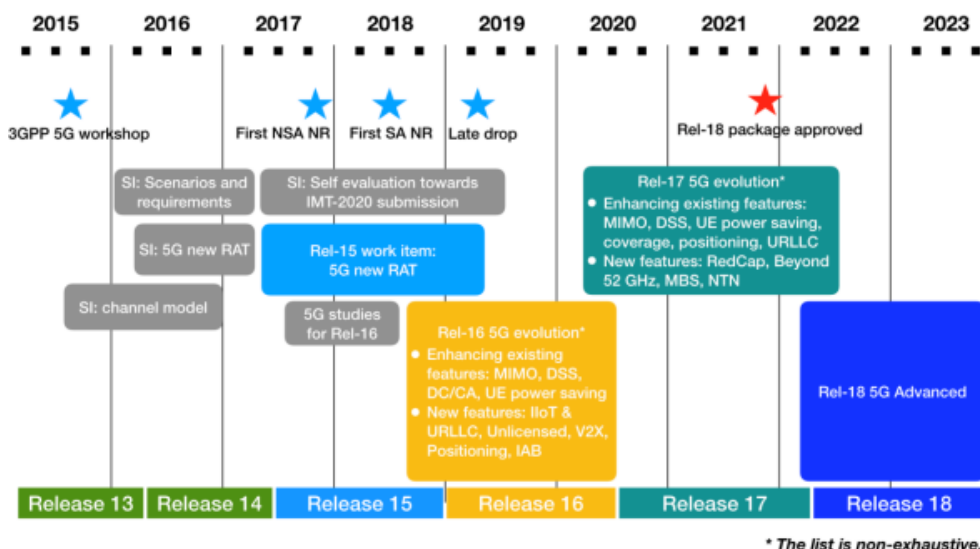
2015 2016 2017 2018 2019 2020 2021 2022 2023

3GPP 5G workshop

First NSA NR

First SA NR

Late drop

Rel-18 package approved

SI: Scenarios and requirements

SI: Self evaluation towards IMT-2020 submission

SI: 5G new RAT

Rel-15 work item: 5G new RAT

SI: channel model

5G studies for Rel-16

Rel-16 5G evolution*
• Enhancing existing features: MIMO, DSS, DC/CA, UE power saving
• New features: IIoT & URLLC, Unlicensed, V2X, Positioning, IAB

Rel-17 5G evolution*
• Enhancing existing features: MIMO, DSS, UE power saving, coverage, positioning, URLLC
• New features: RedCap, Beyond 52 GHz, MBS, NTN

Rel-18 5G Advanced

Release 13 Release 14 Release 15 Release 16 Release 17 Release 18

* The list is non-exhaustive.